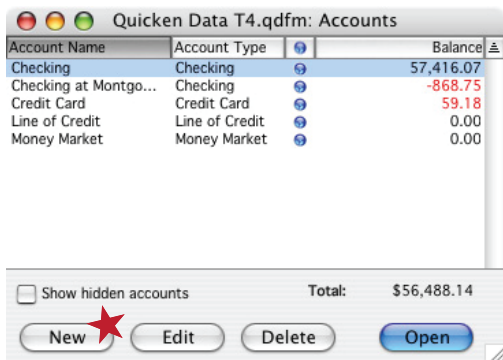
Quicken Data T4.qdfm: Accounts

| Account Name | Account Type | | Balance |
|---|---|---|---|
| Checking | Checking | | 57,416.07 |
| Checking at Montgo... | Checking | | -868.75 |
| Credit Card | Credit Card | | 59.18 |
| Line of Credit | Line of Credit | | 0.00 |
| Money Market | Money Market | | 0.00 |

Show hidden accounts

Total: $56,488.14

New Edit Delete Open